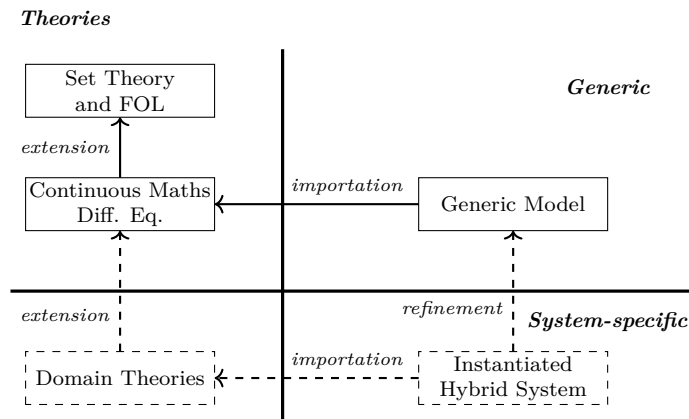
Theories

Set Theory and FOL

Generic

extension

Continuous Maths Diff. Eq.

importation

Generic Model

extension

refinement

System-specific

importation

Domain Theories

Instantiated Hybrid System